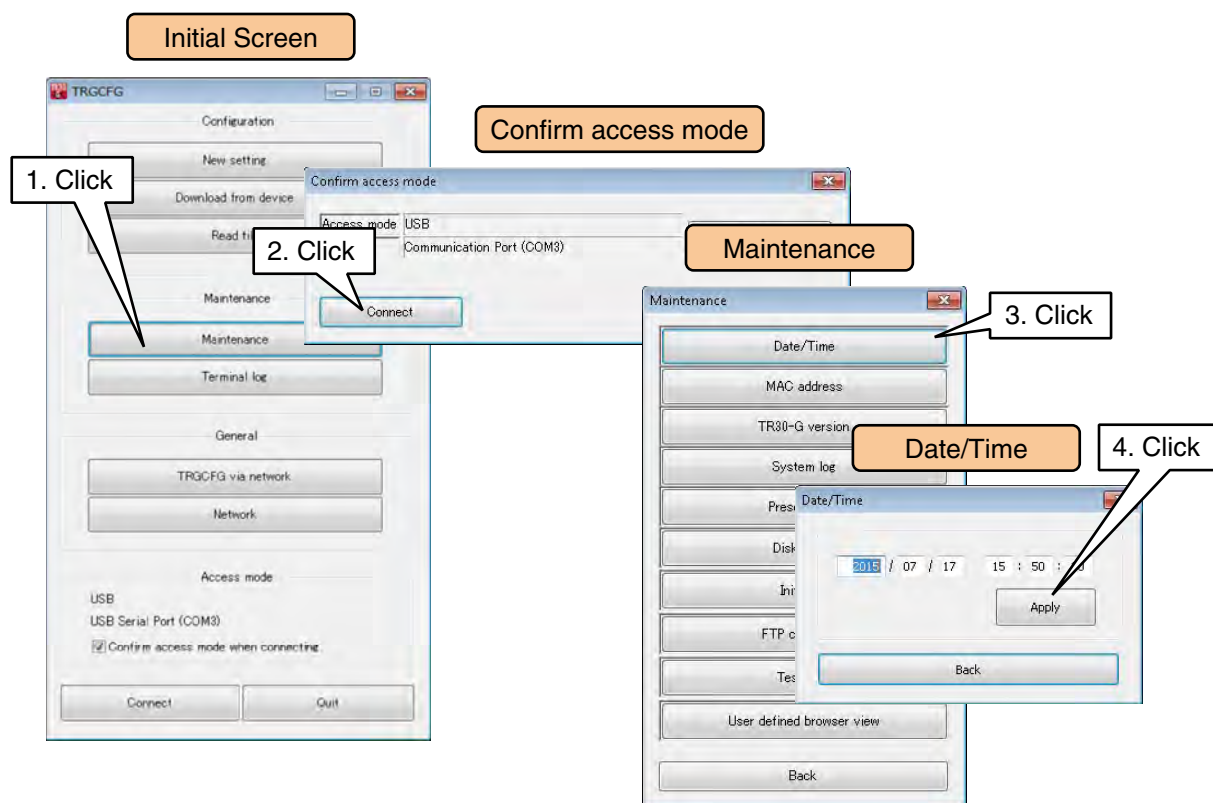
Initial Screen

TRGCFG

Configuration

New setting

1. Click

Download from device

Read fi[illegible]

Maintenance

Maintenance

Terminal log

General

TRGCFG via network

Network

Access mode

USB

USB Serial Port (COM3)

Confirm access mode when connecting

Connect

Quit

Confirm access mode

Confirm access mode

Access mode USB

Communication Port (COM3)

2. Click

Connect

Maintenance

Maintenance

3. Click

Date/Time

MAC address

TR30-G version

System log

Pres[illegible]

Disk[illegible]

Ini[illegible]

FTP c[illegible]

Tes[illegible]

User defined browser view

Back

Date/Time

4. Click

Date/Time

2015 / 07 / 17 15 : 50 : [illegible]

Apply

Back